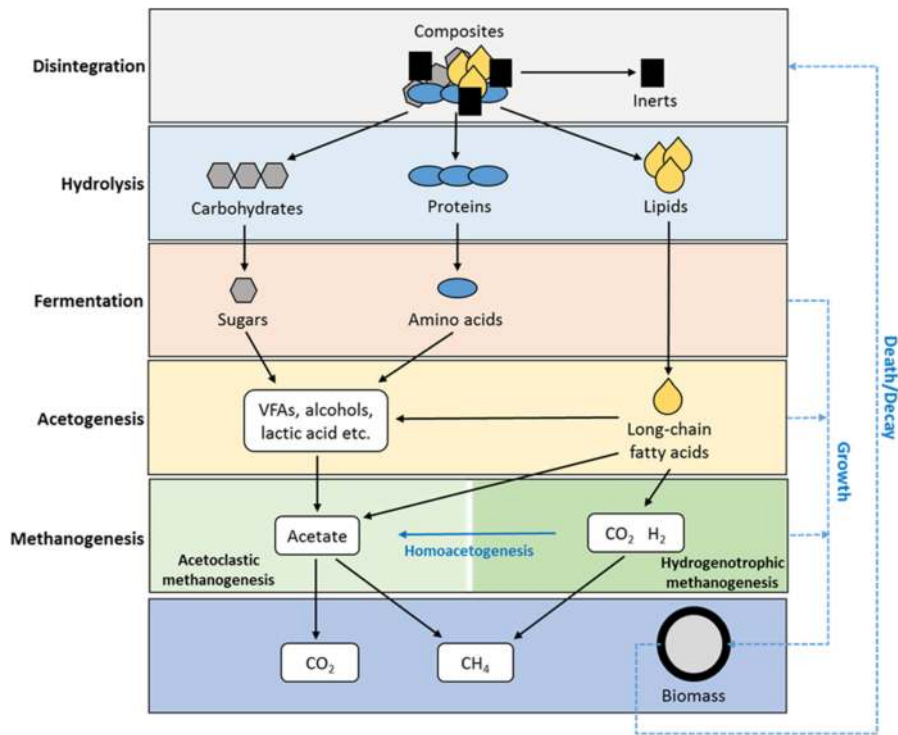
Disintegration

Composites

Inerts

Hydrolysis

Carbohydrates

Proteins

Lipids

Fermentation

Sugars

Amino acids

Acetogenesis

VFAs, alcohols, lactic acid etc.

Long-chain fatty acids

Methanogenesis

Acetate

Homoacetogenesis

$CO_2$ $H_2$

Acetoclastic methanogenesis

Hydrogenotrophic methanogenesis

$CO_2$

$CH_4$

Biomass

Growth

Death/Decay